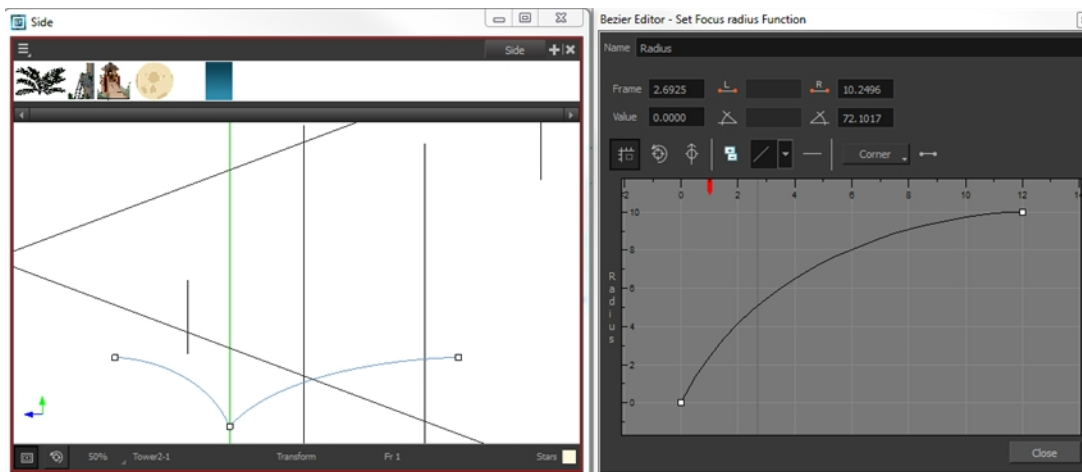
Side

Side

50% Tower2-1 Transform Fr 1 Stars

Bezier Editor - Set Focus radius Function

Name Radius

Frame 2.6925 L R 10.2496

Value 0.0000 72.1017

Corner

-2 0 2 4 6 8 10 12 14

10
8
6
4
2
0

Radius

Close